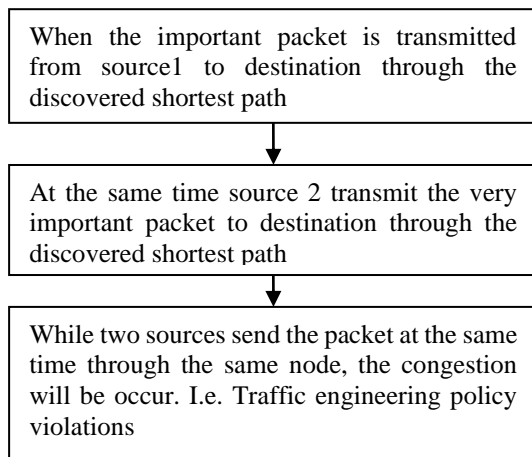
When the important packet is transmitted from source1 to destination through the discovered shortest path

At the same time source 2 transmit the very important packet to destination through the discovered shortest path

While two sources send the packet at the same time through the same node, the congestion will be occur. I.e. Traffic engineering policy violations